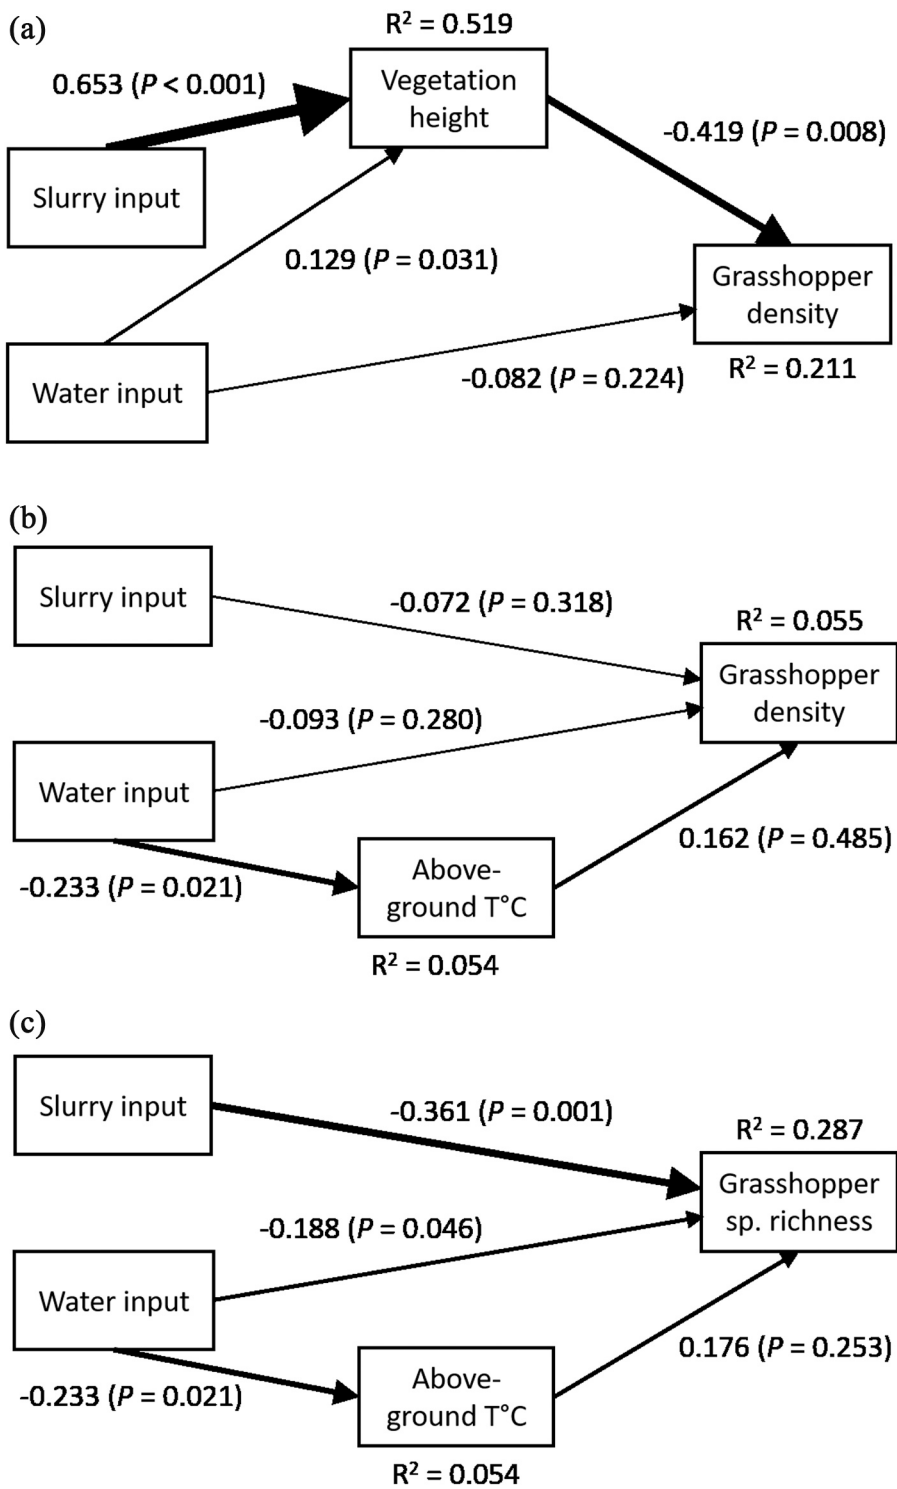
(a)

$R^2 = 0.519$

0.653 ($P$ < 0.001)

Vegetation height

Slurry input

-0.419 ($P$ = 0.008)

0.129 ($P$ = 0.031)

Grasshopper density

Water input

-0.082 ($P$ = 0.224)

$R^2 = 0.211$

(b)

Slurry input

-0.072 ($P$ = 0.318)

$R^2 = 0.055$

Grasshopper density

-0.093 ($P$ = 0.280)

Water input

-0.233 ($P$ = 0.021)

Above-ground T°C

0.162 ($P$ = 0.485)

$R^2 = 0.054$

(c)

Slurry input

-0.361 ($P$ = 0.001)

$R^2 = 0.287$

Grasshopper sp. richness

-0.188 ($P$ = 0.046)

Water input

-0.233 ($P$ = 0.021)

Above-ground T°C

0.176 ($P$ = 0.253)

$R^2 = 0.054$